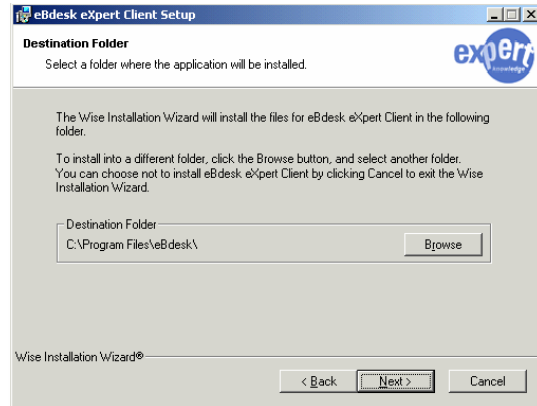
eBdesk eXpert Client Setup

Destination Folder

Select a folder where the application will be installed.

expert knowledge

The Wise Installation Wizard will install the files for eBdesk eXpert Client in the following folder.

To install into a different folder, click the Browse button, and select another folder. You can choose not to install eBdesk eXpert Client by clicking Cancel to exit the Wise Installation Wizard.

Destination Folder

C:\Program Files\eBdesk\

Browse

Wise Installation Wizard®

< Back

Next >

Cancel